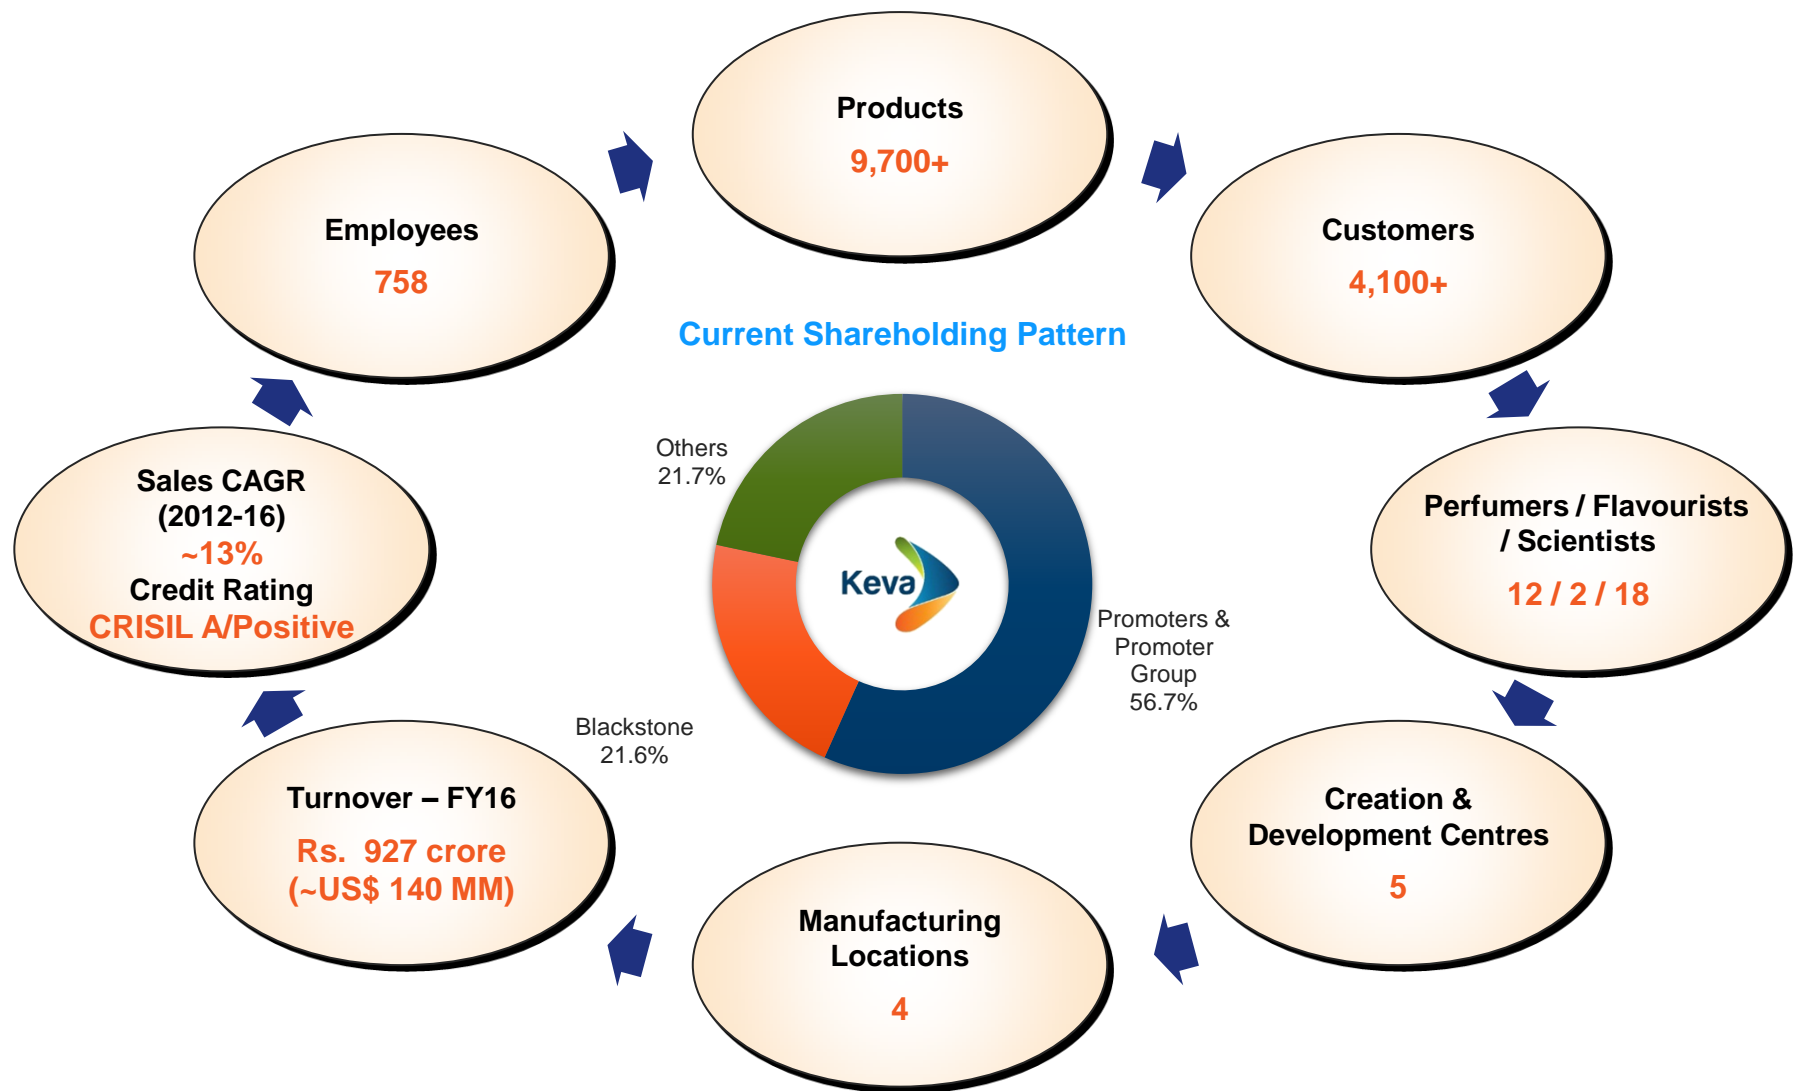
Products
9,700+

Customers
4,100+

Perfumers / Flavourists / Scientists
12 / 2 / 18

Creation & Development Centres
5

Manufacturing Locations
4

Turnover – FY16
Rs. 927 crore
(~US$ 140 MM)

Sales CAGR
(2012-16)
~13%
Credit Rating
CRISIL A/Positive

Employees
758

Current Shareholding Pattern

Others
21.7%

Keva

Promoters & Promoter Group
56.7%

Blackstone
21.6%